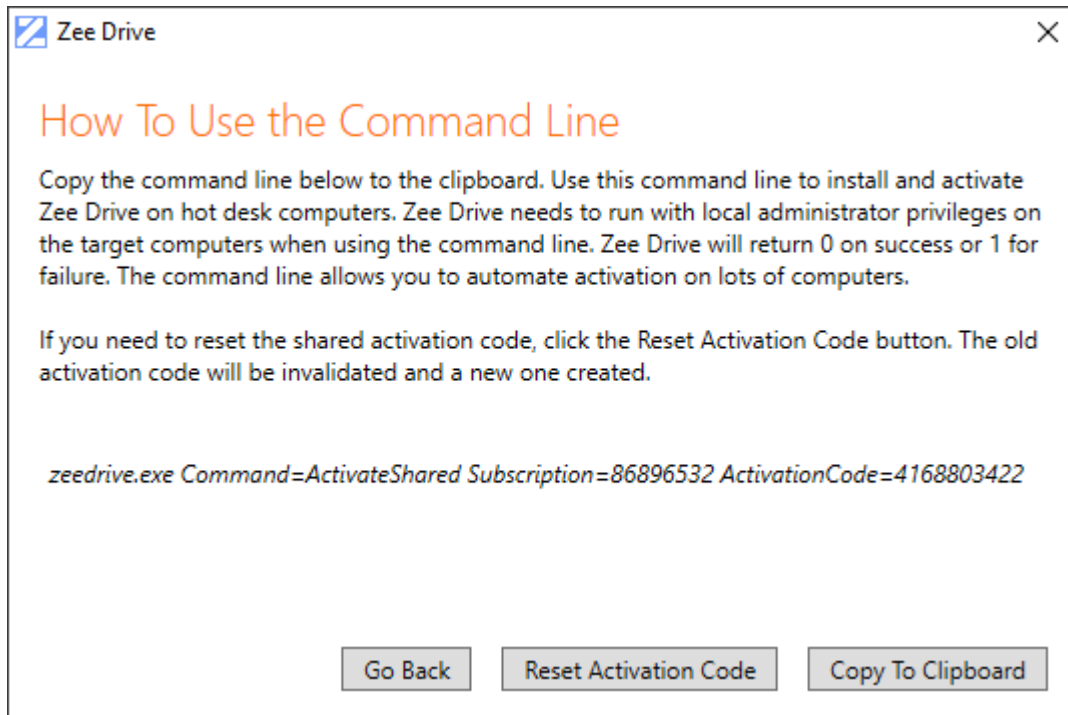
Zee Drive

How To Use the Command Line

Copy the command line below to the clipboard. Use this command line to install and activate Zee Drive on hot desk computers. Zee Drive needs to run with local administrator privileges on the target computers when using the command line. Zee Drive will return 0 on success or 1 for failure. The command line allows you to automate activation on lots of computers.

If you need to reset the shared activation code, click the Reset Activation Code button. The old activation code will be invalidated and a new one created.

zeedrive.exe Command=ActivateShared Subscription=86896532 ActivationCode=4168803422

Go Back

Reset Activation Code

Copy To Clipboard